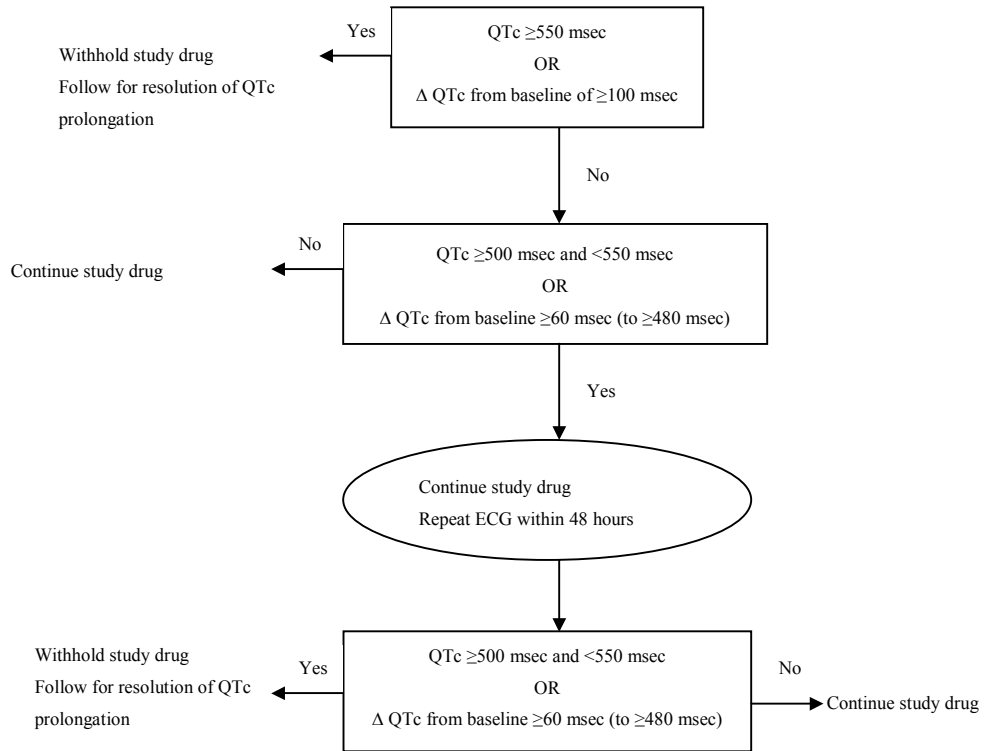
Withhold study drug
Follow for resolution of QTc prolongation

Yes

QTc $\geq$550 msec
OR
$\Delta$ QTc from baseline of $\geq$100 msec

No

Continue study drug

No

QTc $\geq$500 msec and <550 msec
OR
$\Delta$ QTc from baseline $\geq$60 msec (to $\geq$480 msec)

Yes

Continue study drug
Repeat ECG within 48 hours

Withhold study drug
Follow for resolution of QTc prolongation

Yes

QTc $\geq$500 msec and <550 msec
OR
$\Delta$ QTc from baseline $\geq$60 msec (to $\geq$480 msec)

No

Continue study drug